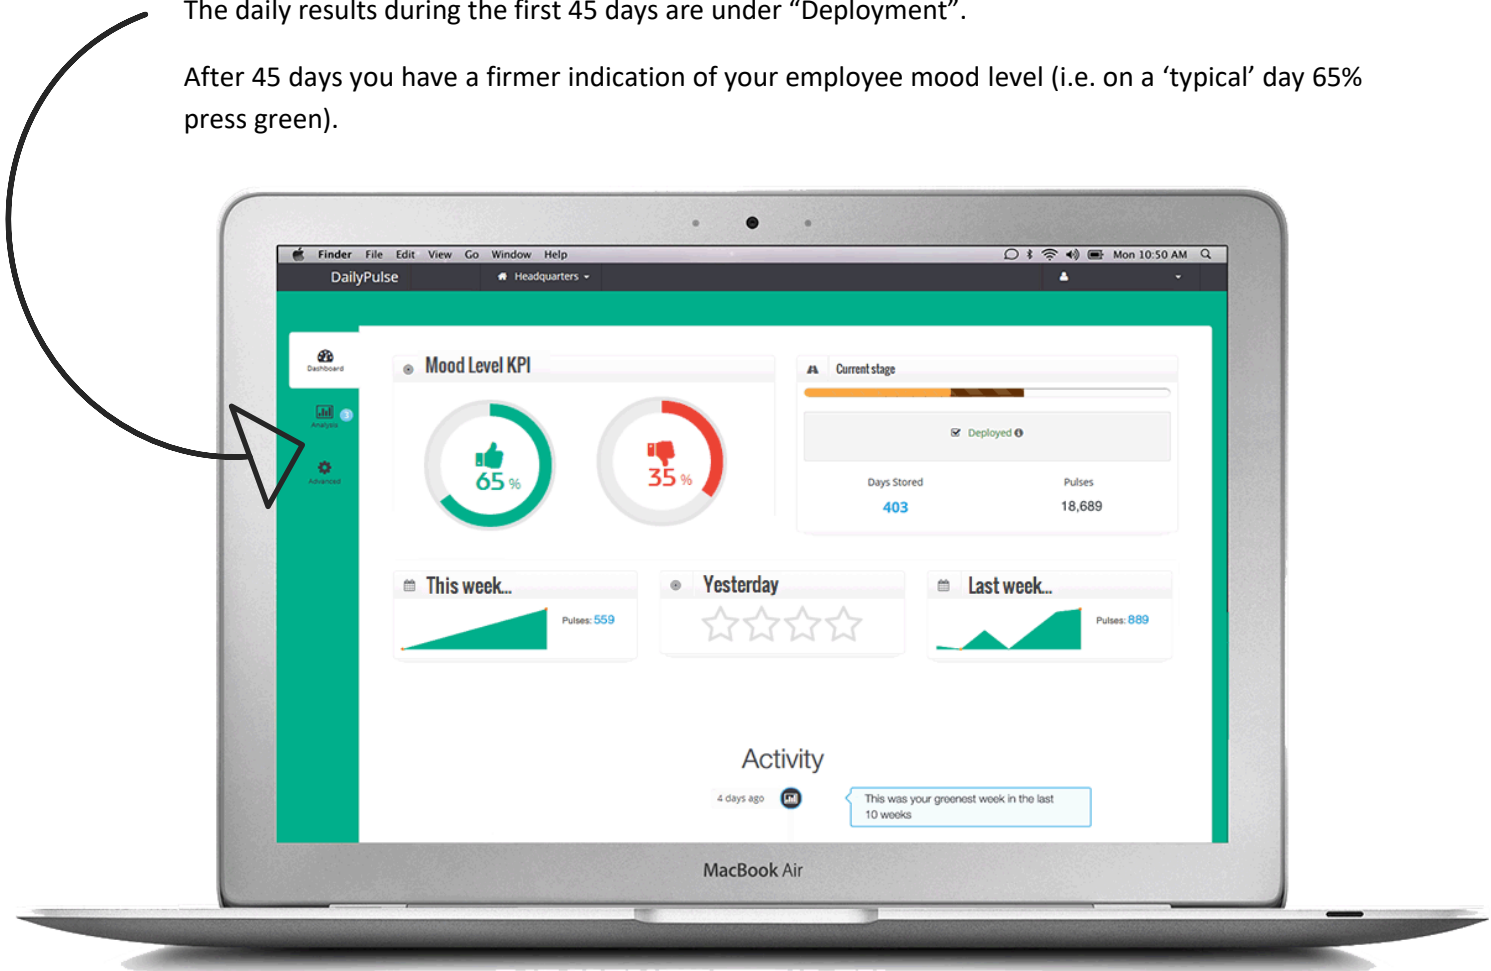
The daily results during the first 45 days are under “Deployment”.

After 45 days you have a firmer indication of your employee mood level (i.e. on a ‘typical’ day 65% press green).

Finder File Edit View Go Window Help Mon 10:50 AM

DailyPulse Headquarters

Dashboard

Analysis

Advanced

Mood Level KPI

65 %

35 %

Current stage

Deployed

Days Stored
403

Pulses
18,689

This week...
Pulses: 559

Yesterday

Last week...
Pulses: 889

Activity

4 days ago

This was your greenest week in the last 10 weeks

MacBook Air